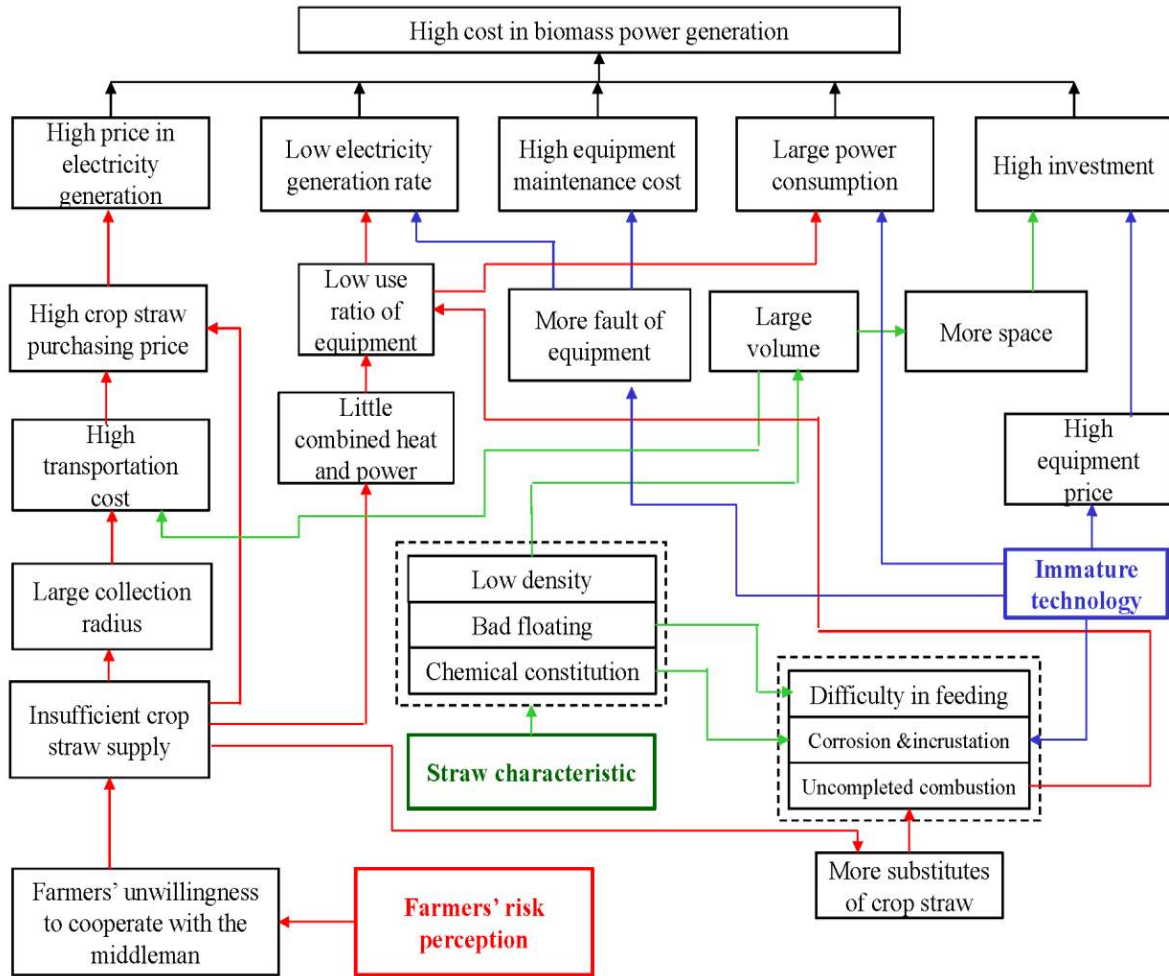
High cost in biomass power generation

High price in electricity generation

Low electricity generation rate

High equipment maintenance cost

Large power consumption

High investment

Low use ratio of equipment

High crop straw purchasing price

More fault of equipment

Large volume

More space

Little combined heat and power

High transportation cost

High equipment price

Low density

Bad floating

Chemical constitution

Immature technology

Large collection radius

Difficulty in feeding

Corrosion &incrustation

Uncompleted combustion

Insufficient crop straw supply

Straw characteristic

More substitutes of crop straw

Farmers' unwillingness to cooperate with the middleman

Farmers' risk perception